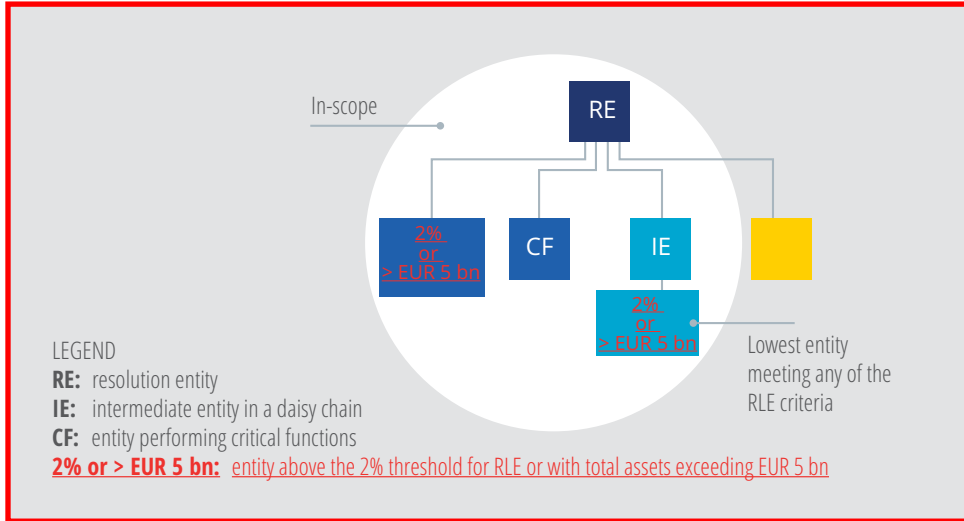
In-scope

RE

2%
or
> EUR 5 bn

CF

IE

2%
or
> EUR 5 bn

Lowest entity meeting any of the RLE criteria

LEGEND
**RE:** resolution entity
**IE:** intermediate entity in a daisy chain
**CF:** entity performing critical functions
**2% or > EUR 5 bn:** entity above the 2% threshold for RLE or with total assets exceeding EUR 5 bn